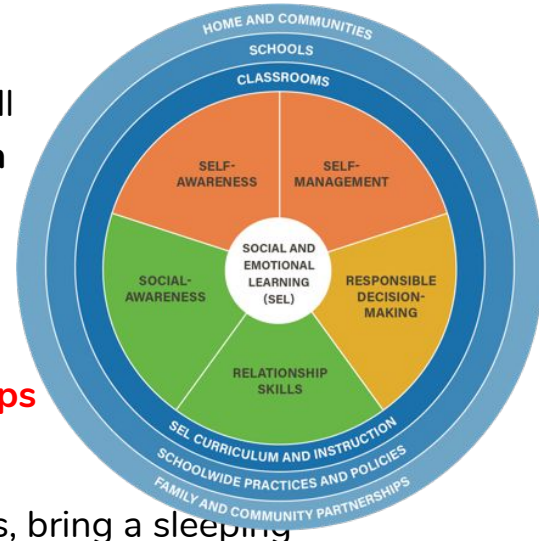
ll
n

ps

s, bring a sleeping

HOME AND COMMUNITIES
SCHOOLS
CLASSROOMS

SELF-AWARENESS

SELF-MANAGEMENT

SOCIAL AND EMOTIONAL LEARNING (SEL)

SOCIAL-AWARENESS

RESPONSIBLE DECISION-MAKING

RELATIONSHIP SKILLS

SEL CURRICULUM AND INSTRUCTION
SCHOOLWIDE PRACTICES AND POLICIES
FAMILY AND COMMUNITY PARTNERSHIPS